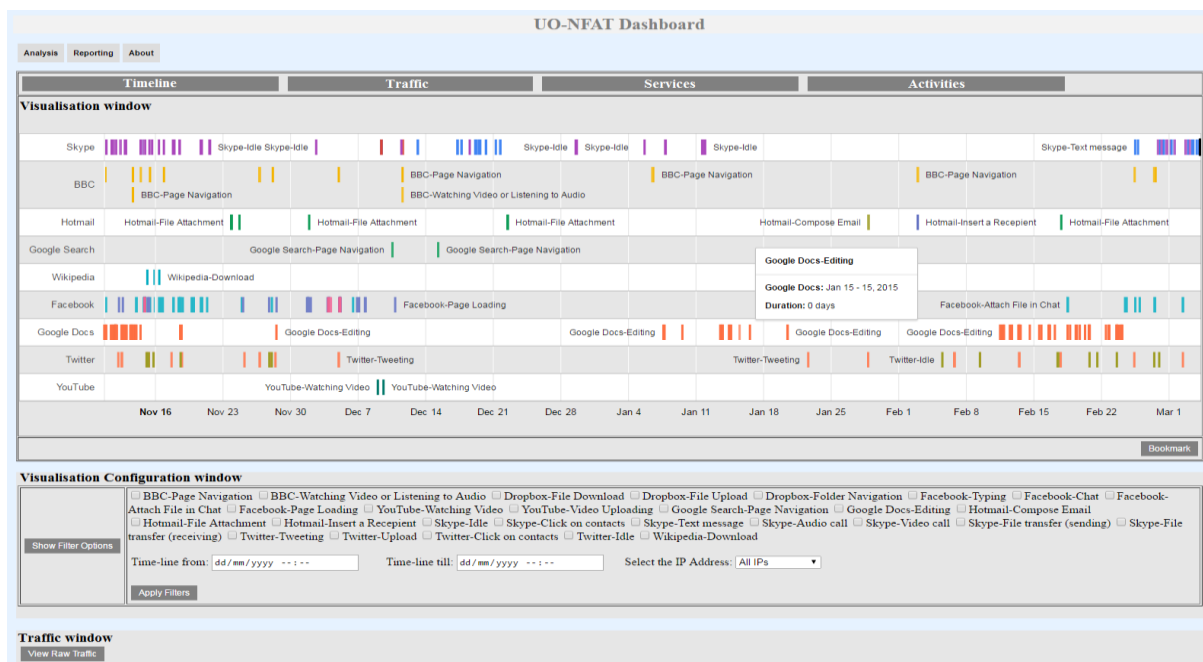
UO-NFAT Dashboard

Analysis Reporting About

Timeline Traffic Services Activities

Visualisation window

Skype Skype-Idle Skype-Idle Skype-Idle Skype-Idle Skype-Idle Skype-Text message

BBC BBC-Page Navigation BBC-Page Navigation BBC-Watching Video or Listening to Audio BBC-Page Navigation BBC-Page Navigation

Hotmail Hotmail-File Attachment Hotmail-File Attachment Hotmail-File Attachment Hotmail-Compose Email Hotmail-Insert a Recepient Hotmail-File Attachment

Google Search Google Search-Page Navigation Google Search-Page Navigation

Wikipedia Wikipedia-Download

Google Docs-Editing

Google Docs: Jan 15 - 15, 2015

Duration: 0 days

Facebook Facebook-Page Loading Facebook-Attach File in Chat

Google Docs Google Docs-Editing Google Docs-Editing Google Docs-Editing Google Docs-Editing

Twitter Twitter-Tweeting Twitter-Tweeting Twitter-Idle

YouTube YouTube-Watching Video YouTube-Watching Video

Nov 16 Nov 23 Nov 30 Dec 7 Dec 14 Dec 21 Dec 28 Jan 4 Jan 11 Jan 18 Jan 25 Feb 1 Feb 8 Feb 15 Feb 22 Mar 1

Bookmark

Visualisation Configuration window

Show Filter Options

BBC-Page Navigation BBC-Watching Video or Listening to Audio Dropbox-File Download Dropbox-File Upload Dropbox-Folder Navigation Facebook-Typing Facebook-Chat Facebook-Attach File in Chat Facebook-Page Loading YouTube-Watching Video YouTube-Video Uploading Google Search-Page Navigation Google Docs-Editing Hotmail-Compose Email Hotmail-File Attachment Hotmail-Insert a Recepient Skype-Idle Skype-Click on contacts Skype-Text message Skype-Audio call Skype-Video call Skype-File transfer (sending) Skype-File transfer (receiving) Twitter-Tweeting Twitter-Upload Twitter-Click on contacts Twitter-Idle Wikipedia-Download

Time-line from: dd/mm/yyyy --:-- Time-line till: dd/mm/yyyy --:-- Select the IP Address: All IPs

Apply Filters

Traffic window

View Raw Traffic